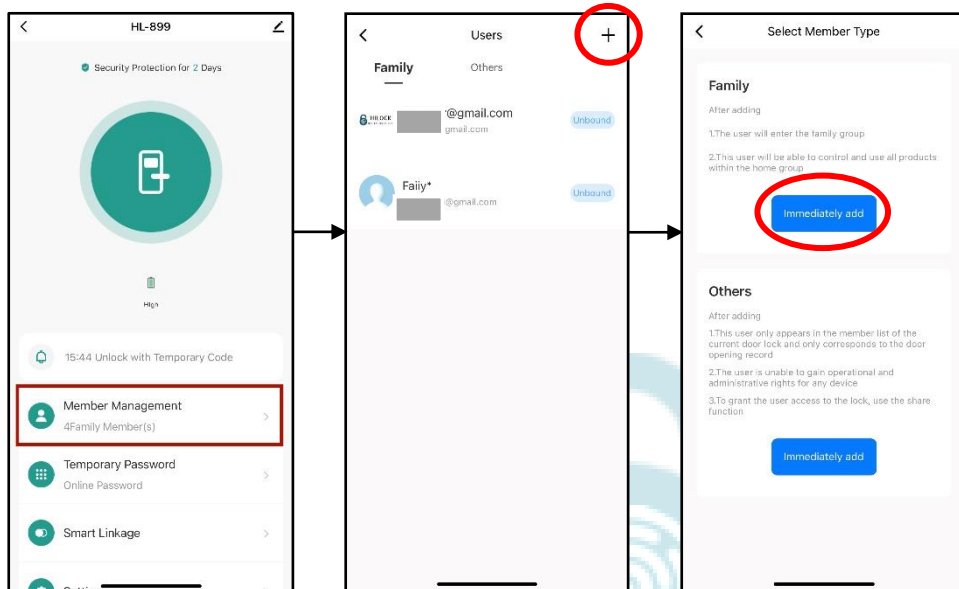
HL-899

Security Protection for 2 Days

High

15:44 Unlock with Temporary Code

Member Management
4Family Member(s)

Temporary Password
Online Password

Smart Linkage

Users

Family Others

'@gmail.com
gmail.com
Unbound

Faiiy*
@gmail.com
Unbound

Select Member Type

Family

After adding

1.The user will enter the family group

2.This user will be able to control and use all products within the home group

Immediately add

Others

After adding

1.This user only appears in the member list of the current door lock and only corresponds to the door opening record

2.The user is unable to gain operational and administrative rights for any device

3.To grant the user access to the lock, use the share function

Immediately add